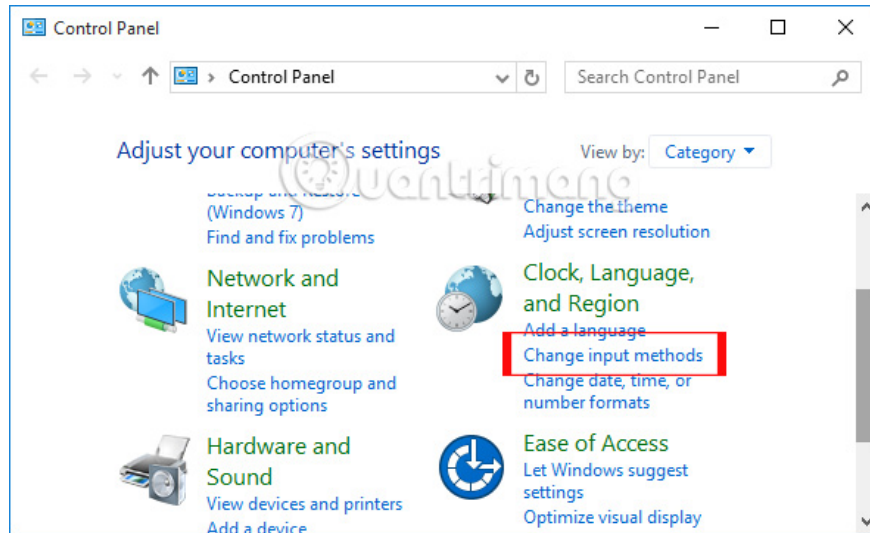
Control Panel

Control Panel

Search Control Panel

Adjust your computer's settings

View by: Category

Backup and Restore (Windows 7)
Find and fix problems

Change the theme
Adjust screen resolution

Network and Internet
View network status and tasks
Choose homegroup and sharing options

Clock, Language, and Region
Add a language
Change input methods
Change date, time, or number formats

Hardware and Sound
View devices and printers
Add a device

Ease of Access
Let Windows suggest settings
Optimize visual display

Quantrimang